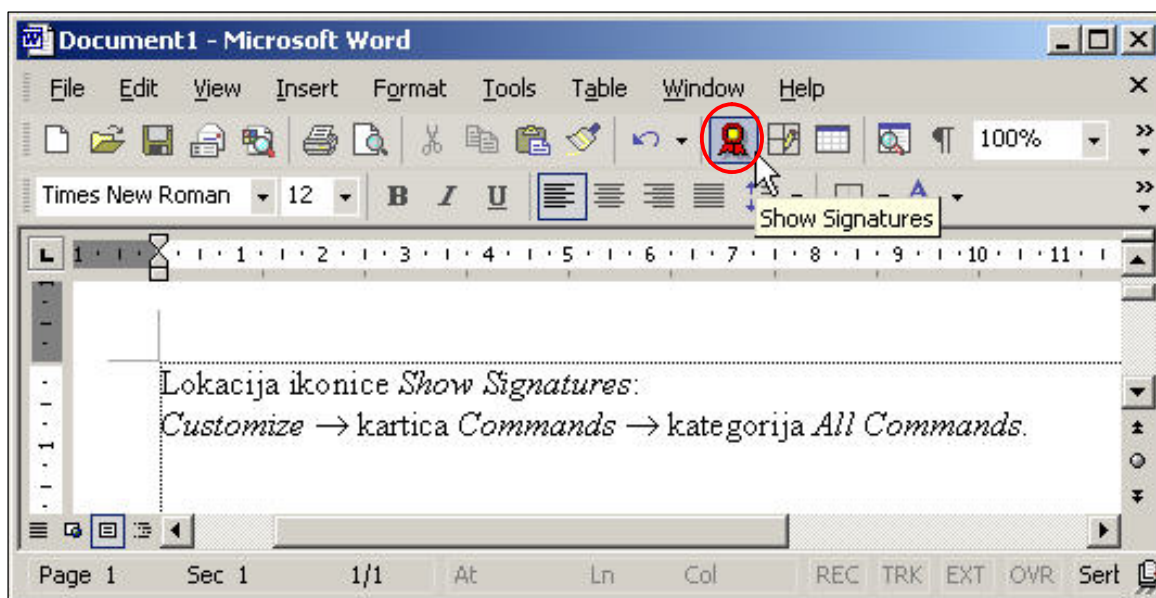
Document1 - Microsoft Word

File Edit View Insert Format Tools Table Window Help

100%

Times New Roman 12

Show Signatures

1 2 3 4 5 6 7 8 9 10 11

Lokacija ikonice *Show Signatures*:
*Customize* → kartica *Commands* → kategorija *All Commands*.

Page 1 Sec 1 1/1 At Ln Col REC TRK EXT OVR Sert